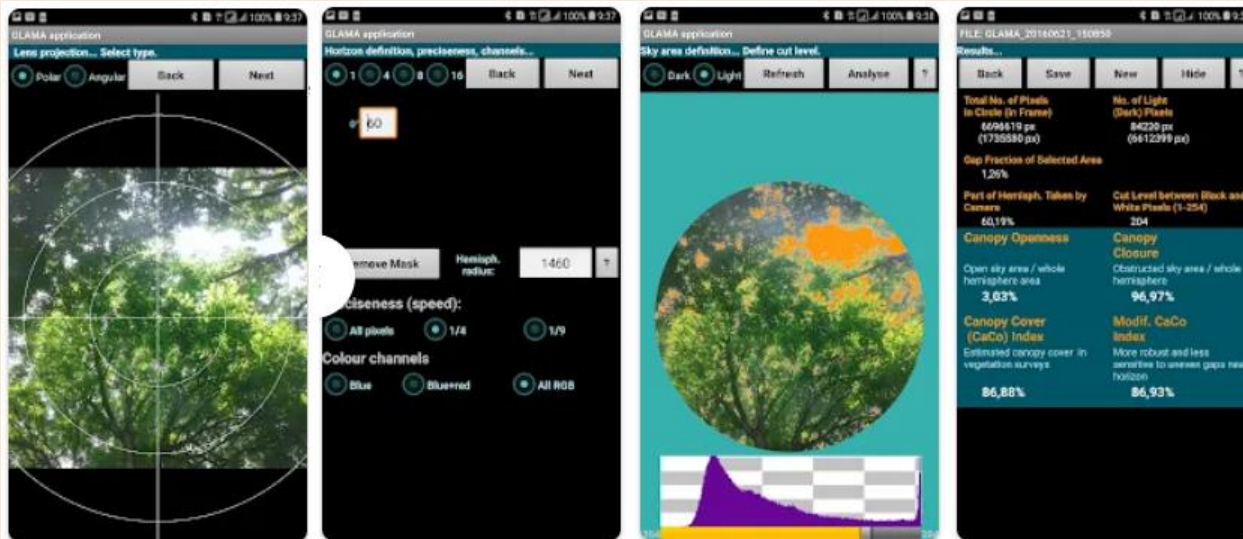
100% 9:37
GLAMA application
Lens projection... Select type.
Polar
Angular
Back
Next

100% 9:37
GLAMA application
Horizon definition, preciseness, channels...
1
4
8
16
Back
Next
60
emove Mask
Hemisph. radius:
1460
?
eciseness (speed):
All pixels
1/4
1/9
Colour channels
Blue
Blue+red
All RGB

100% 9:38
GLAMA application
Sky area definition... Define cut level.
Dark
Light
Refresh
Analyse
?

100% 9:
FILE: GLAMA_20160621_150850
Results...
Back
Save
New
Hide
?
Total No. of Pixels in Circle (in Frame)
6696619 px
(1735580 px)
No. of Light (Dark) Pixels
84220 px
(6612399 px)
Gap Fraction of Selected Area
1,26%
Part of Hemisph. Taken by Camera
60,19%
Cut Level between Black and White Pixels (1-254)
204
Canopy Openness
Open sky area / whole hemisphere area
3,03%
Canopy Closure
Obstructed sky area / whole hemisphere
96,97%
Canopy Cover (CaCo) Index
Estimated canopy cover in vegetation surveys
86,88%
Modif. CaCo Index
More robust and less sensitive to uneven gaps nea horizon
86,93%